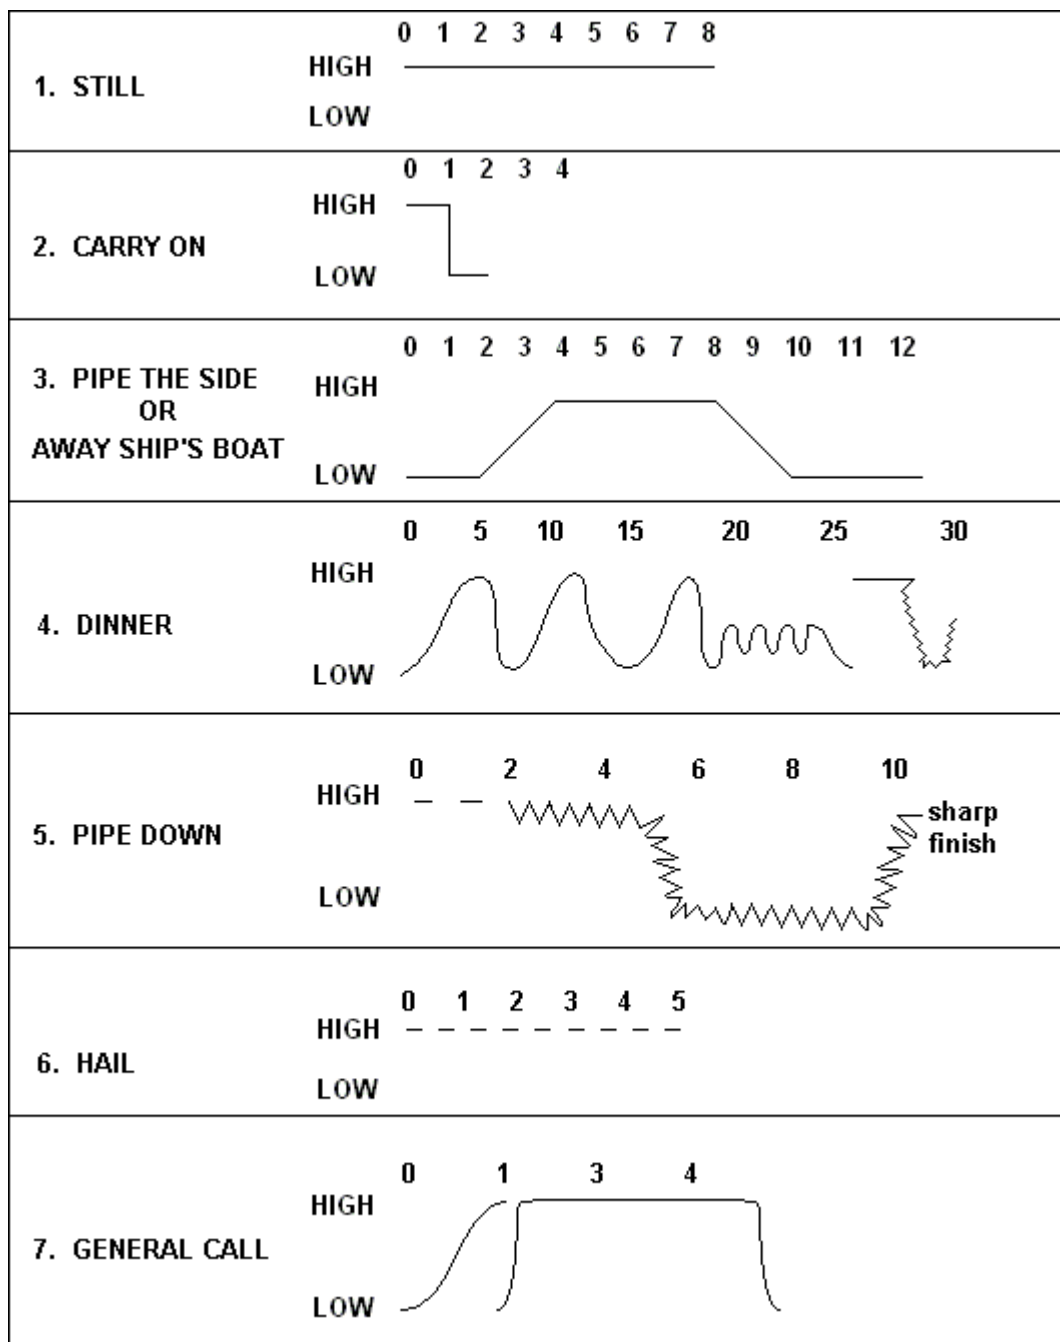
1. STILL
HIGH
LOW
0 1 2 3 4 5 6 7 8

2. CARRY ON
HIGH
LOW
0 1 2 3 4

3. PIPE THE SIDE OR AWAY SHIP'S BOAT
HIGH
LOW
0 1 2 3 4 5 6 7 8 9 10 11 12

4. DINNER
HIGH
LOW
0 5 10 15 20 25 30

5. PIPE DOWN
HIGH
LOW
0 2 4 6 8 10
sharp finish

6. HAIL
HIGH
LOW
0 1 2 3 4 5

7. GENERAL CALL
HIGH
LOW
0 1 3 4